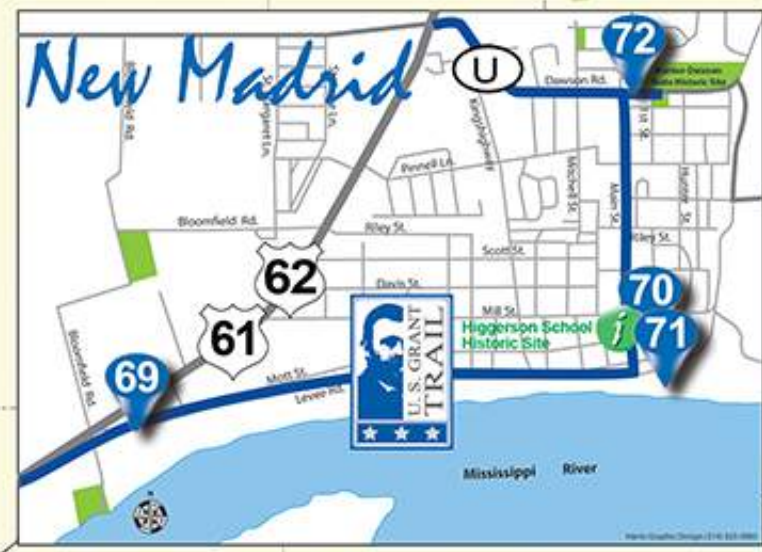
New Madrid

U

72

Dawson Rd.

Hunter Dawson State Historic Site

Kingshighway

Pinnell Ln.

Mitchell St.

Main St.

Hunter St.

Bloomfield Rd.

Riley St.

Scott St.

Davis St.

Clay St.

62

61

Mill St.

70

Higgerson School Historic Site

71

69

Mott St.

Levee Rd.

Bloomfield Rd.

U.S. GRANT TRAIL

Mississippi River

Harris Graphic Design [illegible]